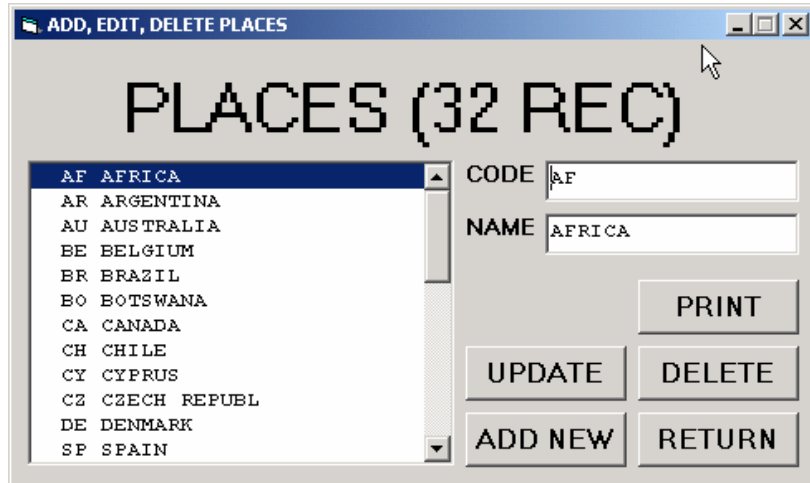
ADD, EDIT, DELETE PLACES

PLACES (32 REC)

AF AFRICA
AR ARGENTINA
AU AUSTRALIA
BE BELGIUM
BR BRAZIL
BO BOTSWANA
CA CANADA
CH CHILE
CY CYPRUS
CZ CZECH REPUBL
DE DENMARK
SP SPAIN

CODE AF

NAME AFRICA

PRINT

UPDATE

DELETE

ADD NEW

RETURN